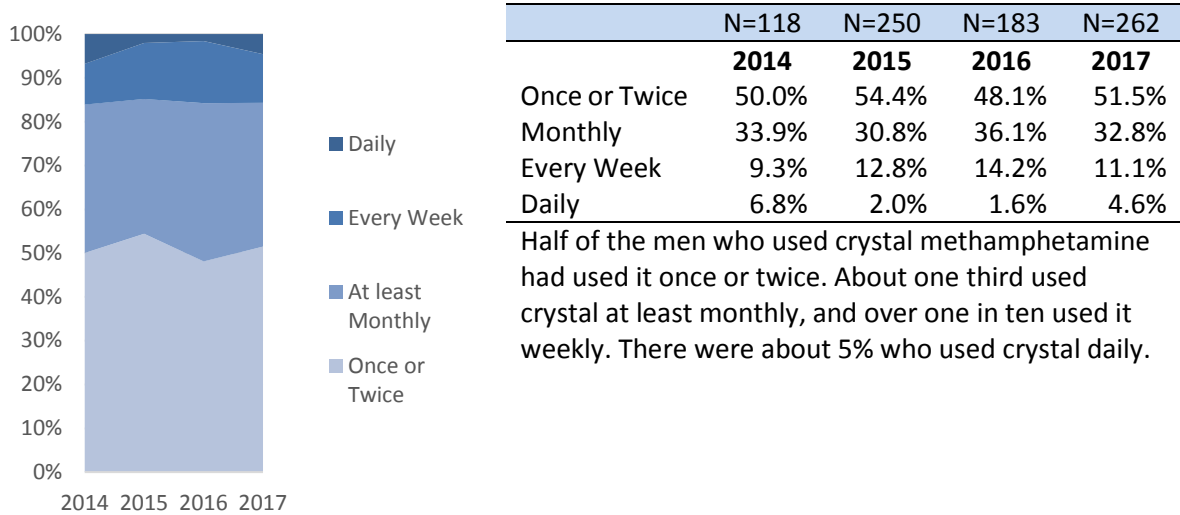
100%
90%
80%
70%
60%
50%
40%
30%
20%
10%
0%

2014 2015 2016 2017

Daily
Every Week
At least Monthly
Once or Twice

| | N=118 | N=250 | N=183 | N=262 |
|---|---|---|---|---|
| | **2014** | **2015** | **2016** | **2017** |
| Once or Twice | 50.0% | 54.4% | 48.1% | 51.5% |
| Monthly | 33.9% | 30.8% | 36.1% | 32.8% |
| Every Week | 9.3% | 12.8% | 14.2% | 11.1% |
| Daily | 6.8% | 2.0% | 1.6% | 4.6% |

Half of the men who used crystal methamphetamine had used it once or twice. About one third used crystal at least monthly, and over one in ten used it weekly. There were about 5% who used crystal daily.